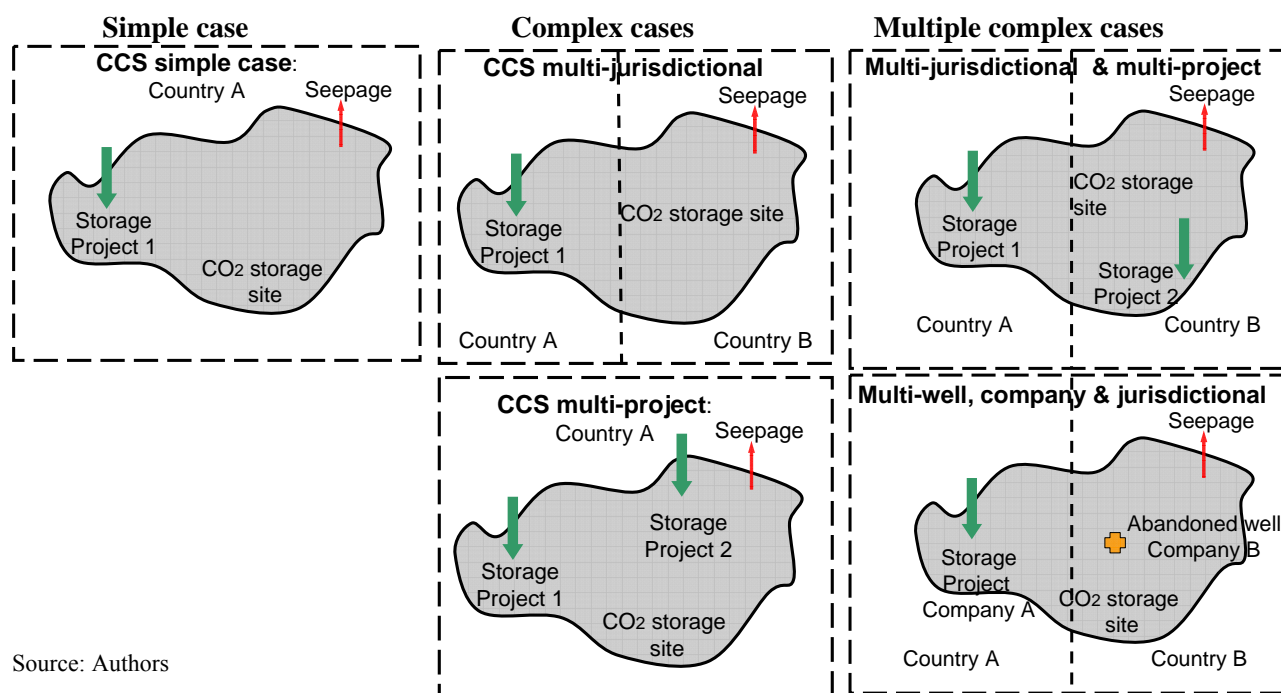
Simple case

CCS simple case:
Country A
Seepage
Storage Project 1
$CO_2$ storage site

Complex cases

CCS multi-jurisdictional
Seepage
Storage Project 1
$CO_2$ storage site
Country A
Country B

CCS multi-project:
Country A
Seepage
Storage Project 2
Storage Project 1
$CO_2$ storage site

Multiple complex cases

Multi-jurisdictional & multi-project
Seepage
$CO_2$ storage site
Storage Project 1
Storage Project 2
Country A
Country B

Multi-well, company & jurisdictional
Seepage
Abandoned well Company B
Storage Project Company A
$CO_2$ storage site
Country A
Country B

Source: Authors